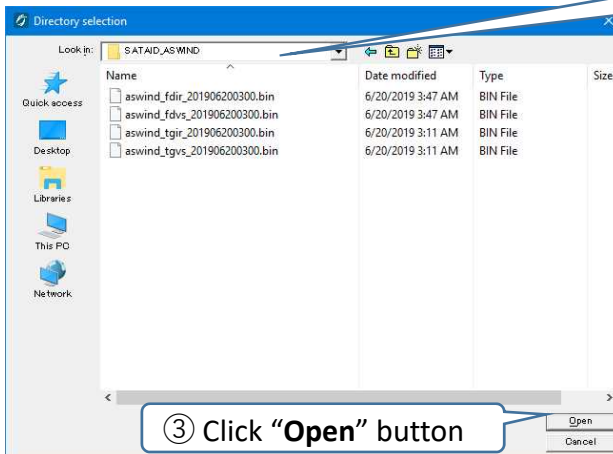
Directory selection

Look in: SATAID_ASWIND

Quick access

Desktop

Libraries

This PC

Network

| Name | Date modified | Type | Size |
|---|---|---|---|
| aswind_fdir_201906200300.bin | 6/20/2019 3:47 AM | BIN File | |
| aswind_fdvs_201906200300.bin | 6/20/2019 3:47 AM | BIN File | |
| aswind_tgir_201906200300.bin | 6/20/2019 3:11 AM | BIN File | |
| aswind_tgvs_201906200300.bin | 6/20/2019 3:11 AM | BIN File | |

③ Click "**Open**" button

Open

Cancel